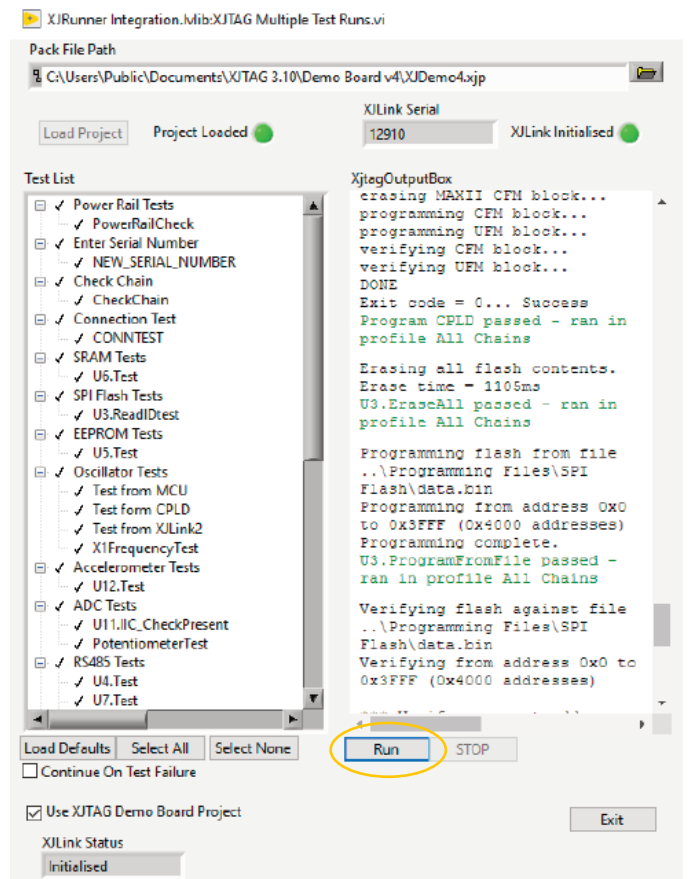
XJRunner Integration.lvlib:XJTAG Multiple Test Runs.vi

Pack File Path

C:\Users\Public\Documents\XJTAG 3.10\Demo Board v4\XJDemo4.xjp

Load Project

Project Loaded

XJLink Serial

12910

XJLink Initialised

Test List

Power Rail Tests
✓ PowerRailCheck
✓ Enter Serial Number
✓ NEW_SERIAL_NUMBER
✓ Check Chain
✓ CheckChain
✓ Connection Test
✓ CONNTEST
✓ SRAM Tests
✓ U6.Test
✓ SPI Flash Tests
✓ U3.ReadIDtest
✓ EEPROM Tests
✓ U5.Test
✓ Oscillator Tests
✓ Test from MCU
✓ Test form CPLD
✓ Test from XJLink2
✓ X1FrequencyTest
✓ Accelerometer Tests
✓ U12.Test
✓ ADC Tests
✓ U11.IIC_CheckPresent
✓ PotentiometerTest
✓ RS485 Tests
✓ U4.Test
✓ U7.Test

XjtagOutputBox

erasing MAXII CFM block...
programming CFM block...
programming UFM block...
verifying CFM block...
verifying UFM block...
DONE
Exit code = 0... Success
Program CPLD passed - ran in profile All Chains

Erasing all flash contents.
Erase time = 1105ms
U3.EraseAll passed - ran in profile All Chains

Programming flash from file ..\Programming Files\SPI Flash\data.bin
Programming from address 0x0 to 0x3FFF (0x4000 addresses)
Programming complete.
U3.ProgramFromFile passed - ran in profile All Chains

Verifying flash against file ..\Programming Files\SPI Flash\data.bin
Verifying from address 0x0 to 0x3FFF (0x4000 addresses)

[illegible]

Load Defaults
Select All
Select None
Run
STOP

Continue On Test Failure

Use XJTAG Demo Board Project

Exit

XJLink Status

Initialised